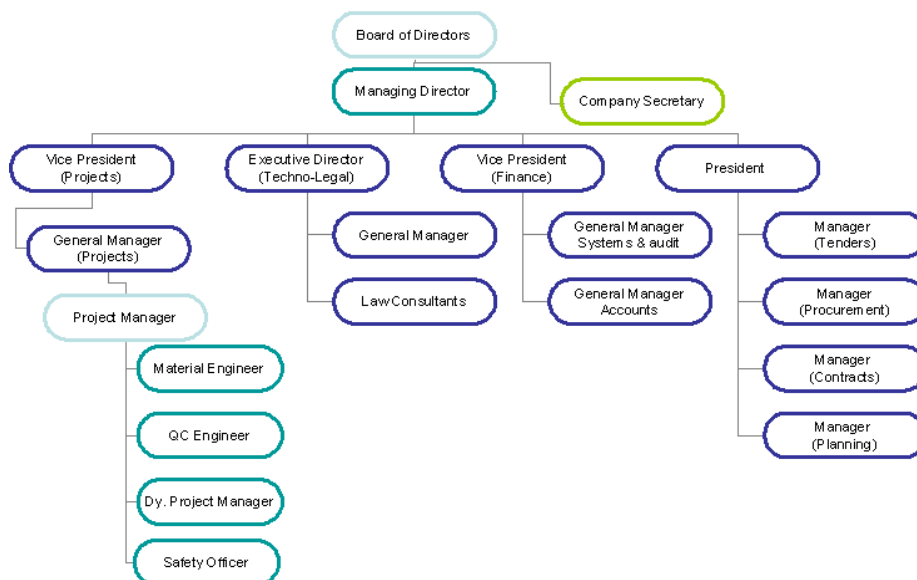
Board of Directors

Managing Director

Company Secretary

Vice President (Projects)

Executive Director (Techno-Legal)

Vice President (Finance)

President

General Manager (Projects)

General Manager

Law Consultants

General Manager Systems & audit

General Manager Accounts

Manager (Tenders)

Manager (Procurement)

Manager (Contracts)

Manager (Planning)

Project Manager

Material Engineer

QC Engineer

Dy. Project Manager

Safety Officer